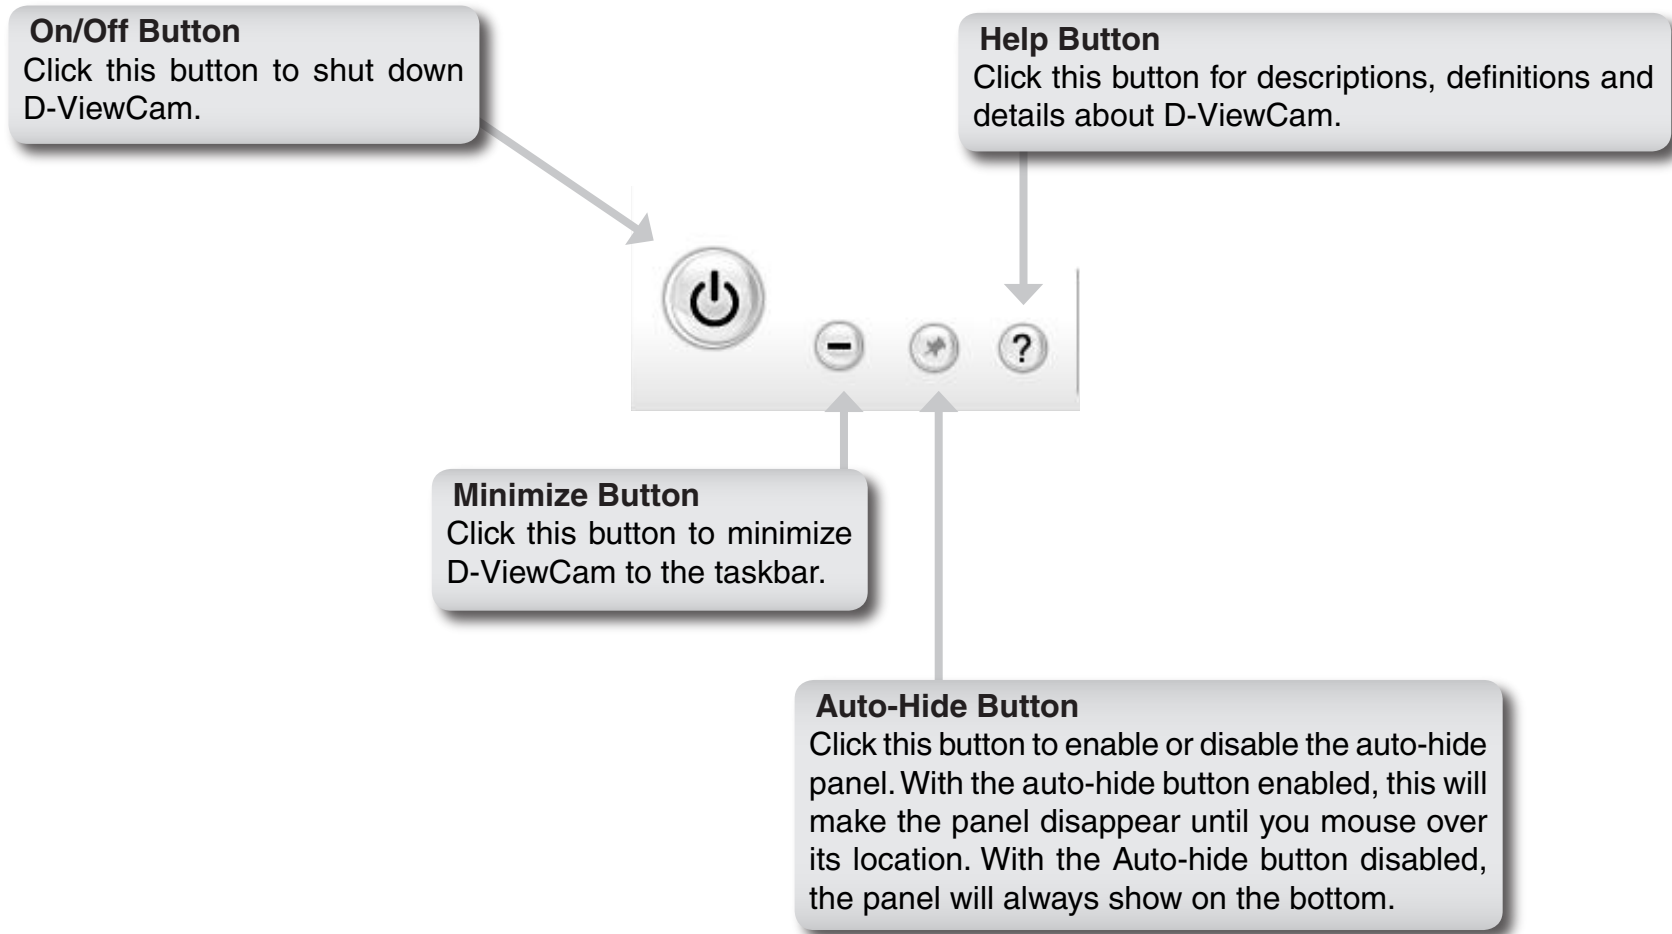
On/Off Button
Click this button to shut down D-ViewCam.

Help Button
Click this button for descriptions, definitions and details about D-ViewCam.

?

Minimize Button
Click this button to minimize D-ViewCam to the taskbar.

Auto-Hide Button
Click this button to enable or disable the auto-hide panel. With the auto-hide button enabled, this will make the panel disappear until you mouse over its location. With the Auto-hide button disabled, the panel will always show on the bottom.